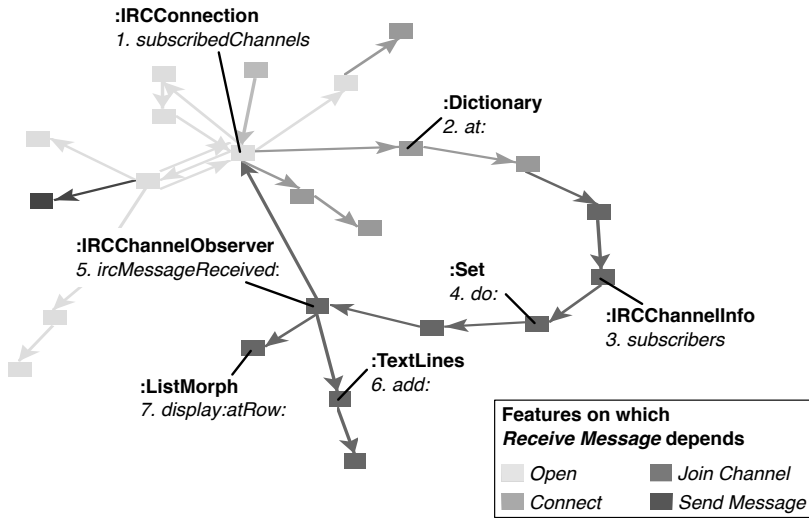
:IRCConnection
1. subscribedChannels

:Dictionary
2. at:

:IRCChannelObserver
5. ircMessageReceived:

:Set
4. do:

:IRCChannelInfo
3. subscribers

:TextLines
6. add:

:ListMorph
7. display:atRow:

Features on which *Receive Message* depends

Open
Join Channel
Connect
Send Message